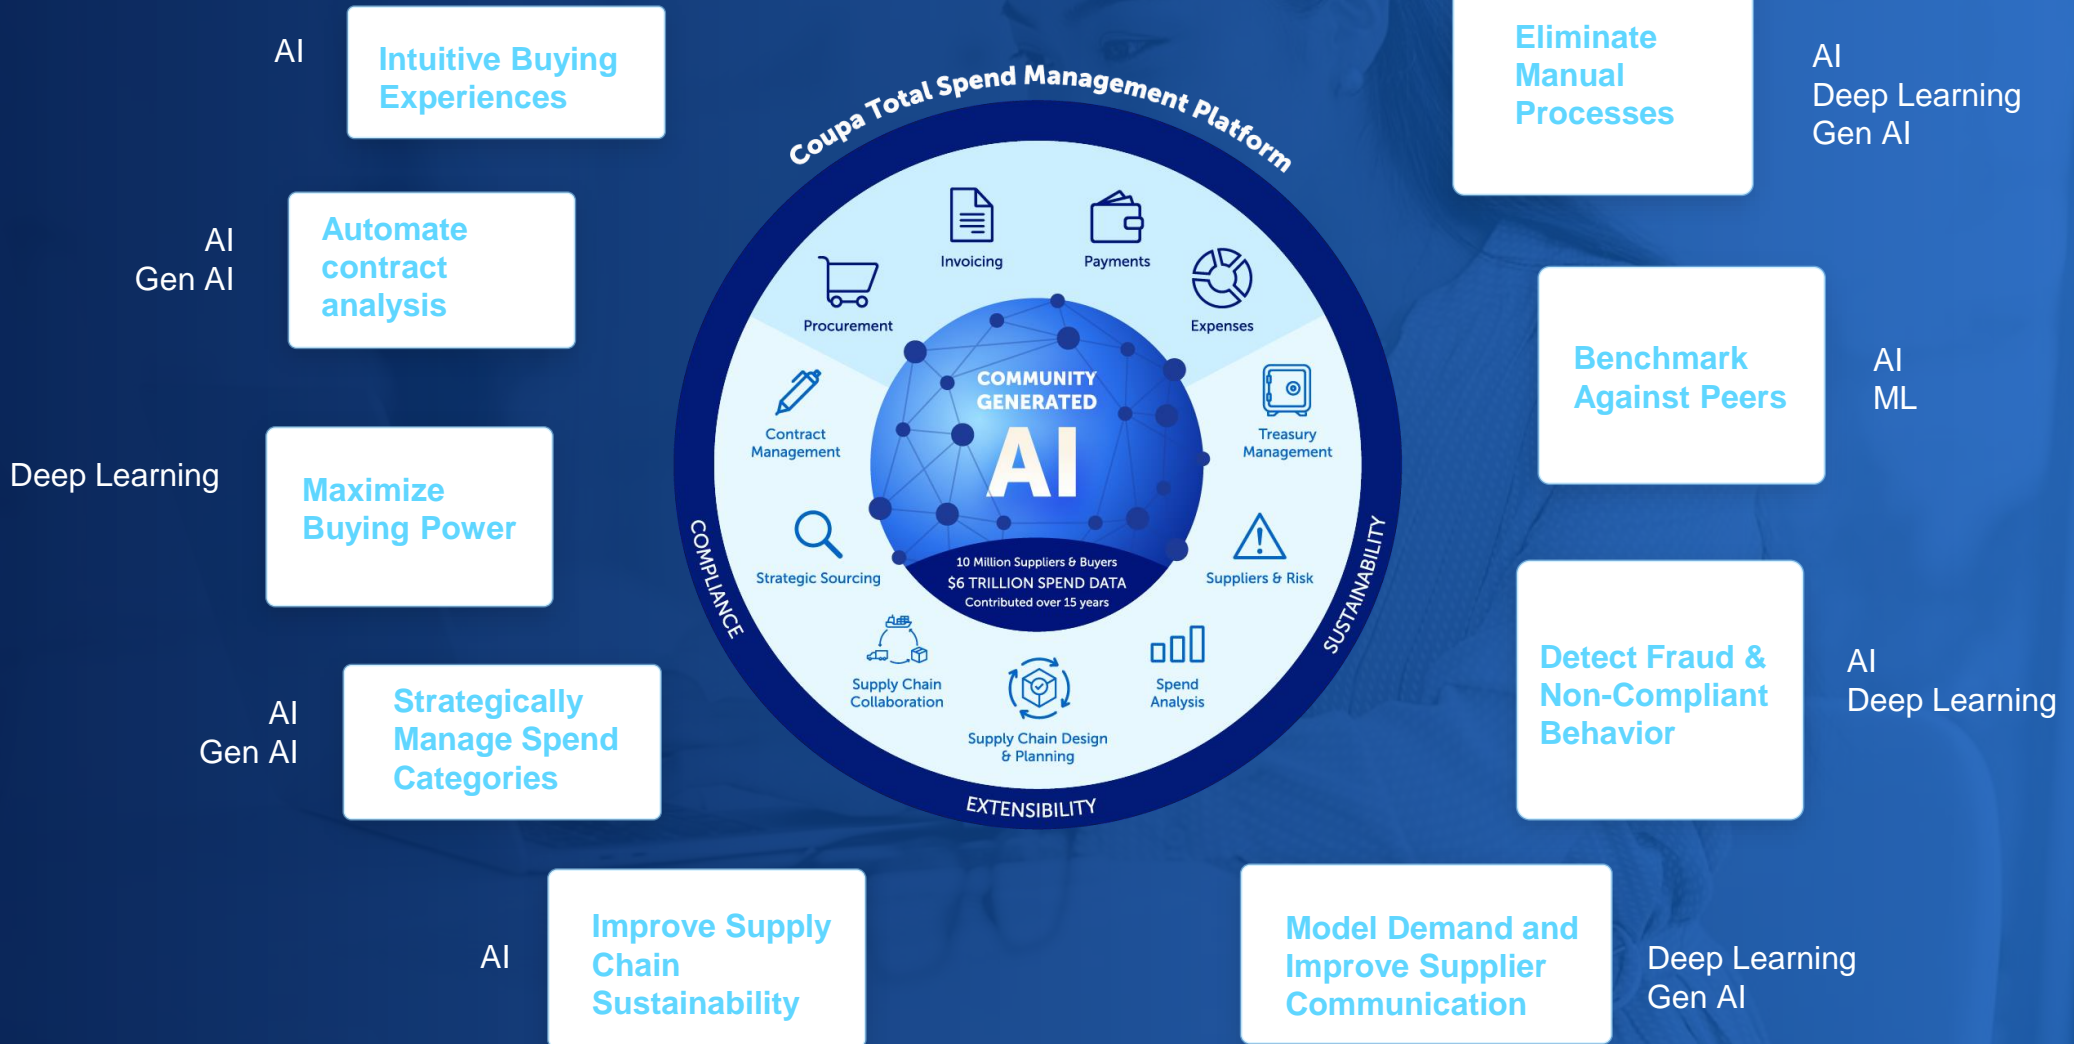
AI

Intuitive Buying Experiences

AI
Gen AI

Automate contract analysis

Deep Learning

Maximize Buying Power

AI
Gen AI

Strategically Manage Spend Categories

AI

Improve Supply Chain Sustainability

Coupa Total Spend Management Platform

Invoicing

Payments

Procurement

Expenses

Contract Management

Treasury Management

Strategic Sourcing

Suppliers & Risk

COMMUNITY GENERATED

AI

10 Million Suppliers & Buyers
$6 TRILLION SPEND DATA
Contributed over 15 years

Supply Chain Collaboration

Spend Analysis

Supply Chain Design & Planning

COMPLIANCE

SUSTAINABILITY

EXTENSIBILITY

Eliminate Manual Processes

AI
Deep Learning
Gen AI

Benchmark Against Peers

AI
ML

Detect Fraud & Non-Compliant Behavior

AI
Deep Learning

Model Demand and Improve Supplier Communication

Deep Learning
Gen AI